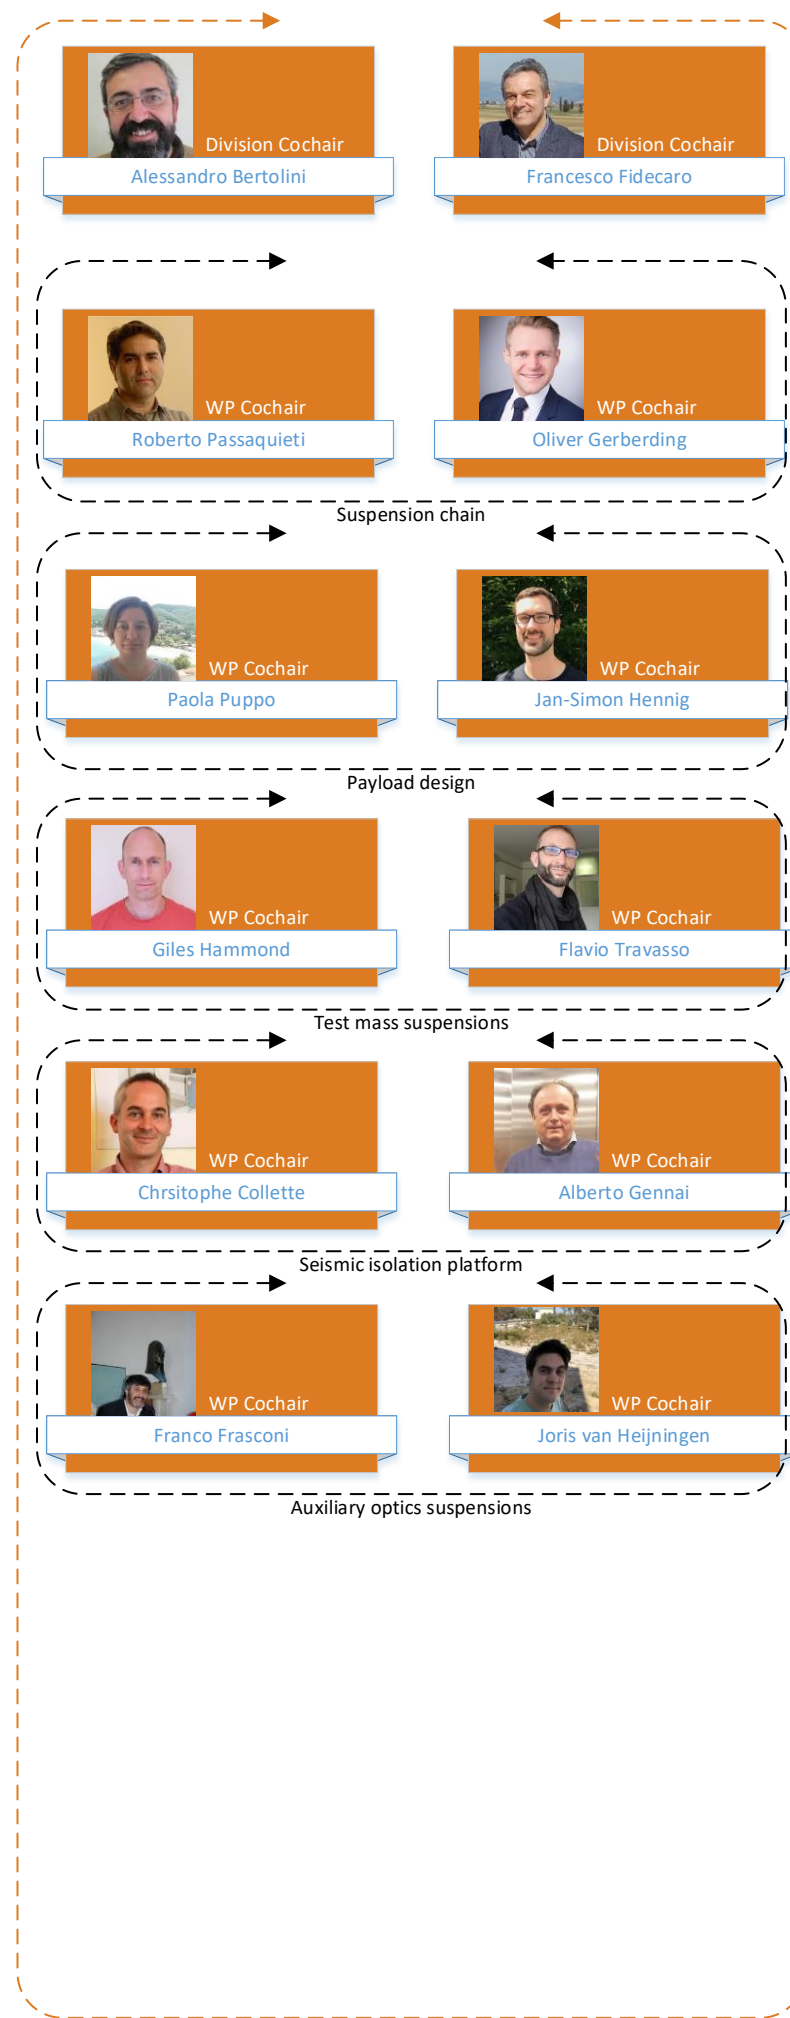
Division Cochair
Alessandro Bertolini

Division Cochair
Francesco Fidecaro

WP Cochair
Roberto Passaquieti

WP Cochair
Oliver Gerberding

Suspension chain

WP Cochair
Paola Puppo

WP Cochair
Jan-Simon Hennig

Payload design

WP Cochair
Giles Hammond

WP Cochair
Flavio Travasso

Test mass suspensions

WP Cochair
Chrsitophe Collette

WP Cochair
Alberto Gennai

Seismic isolation platform

WP Cochair
Franco Frasconi

WP Cochair
Joris van Heijningen

Auxiliary optics suspensions